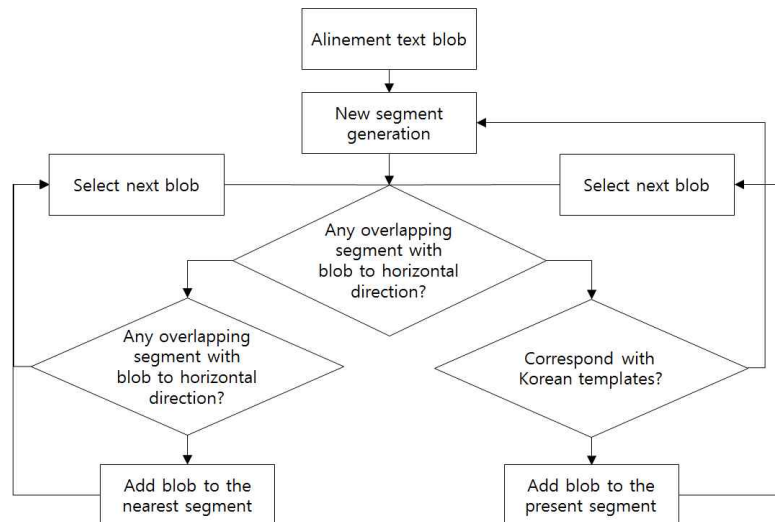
Alinement text blob

New segment generation

Select next blob

Select next blob

Any overlapping segment with blob to horizontal direction?

Any overlapping segment with blob to horizontal direction?

Correspond with Korean templates?

Add blob to the nearest segment

Add blob to the present segment